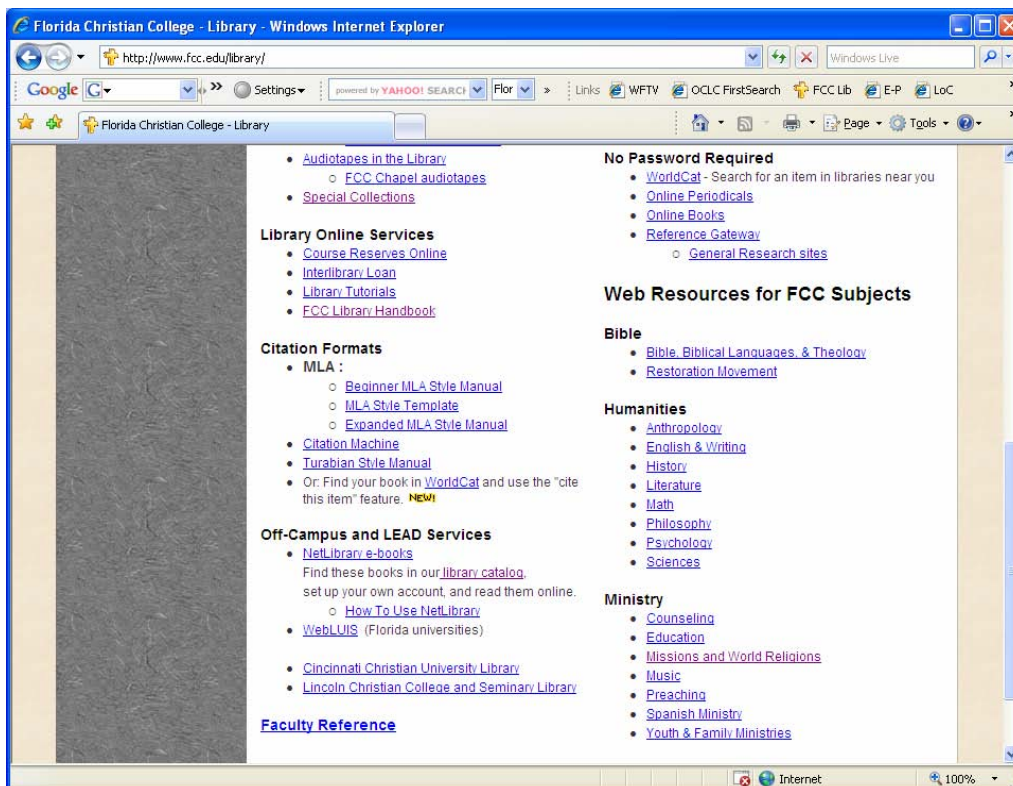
Florida Christian College - Library - Windows Internet Explorer

http://www.fcc.edu/library/

Windows Live

Google G Settings powered by YAHOO! SEARCH Flor Links WFTV OCLC FirstSearch FCC Lib E-P LoC

Florida Christian College - Library

Page Tools

- Audiotapes in the Library
  - FCC Chapel audiotapes
- Special Collections

**Library Online Services**
- Course Reserves Online
- Interlibrary Loan
- Library Tutorials
- FCC Library Handbook

**Citation Formats**
- **MLA :**
  - Beginner MLA Style Manual
  - MLA Style Template
  - Expanded MLA Style Manual
- Citation Machine
- Turabian Style Manual
- Or: Find your book in WorldCat and use the "cite this item" feature. NEW!

**Off-Campus and LEAD Services**
- NetLibrary e-books
  Find these books in our library catalog, set up your own account, and read them online.
  - How To Use NetLibrary
- WebLUIS (Florida universities)

- Cincinnati Christian University Library
- Lincoln Christian College and Seminary Library

**Faculty Reference**

**No Password Required**
- WorldCat - Search for an item in libraries near you
- Online Periodicals
- Online Books
- Reference Gateway
  - General Research sites

**Web Resources for FCC Subjects**

**Bible**
- Bible, Biblical Languages, & Theology
- Restoration Movement

**Humanities**
- Anthropology
- English & Writing
- History
- Literature
- Math
- Philosophy
- Psychology
- Sciences

**Ministry**
- Counseling
- Education
- Missions and World Religions
- Music
- Preaching
- Spanish Ministry
- Youth & Family Ministries

Internet 100%